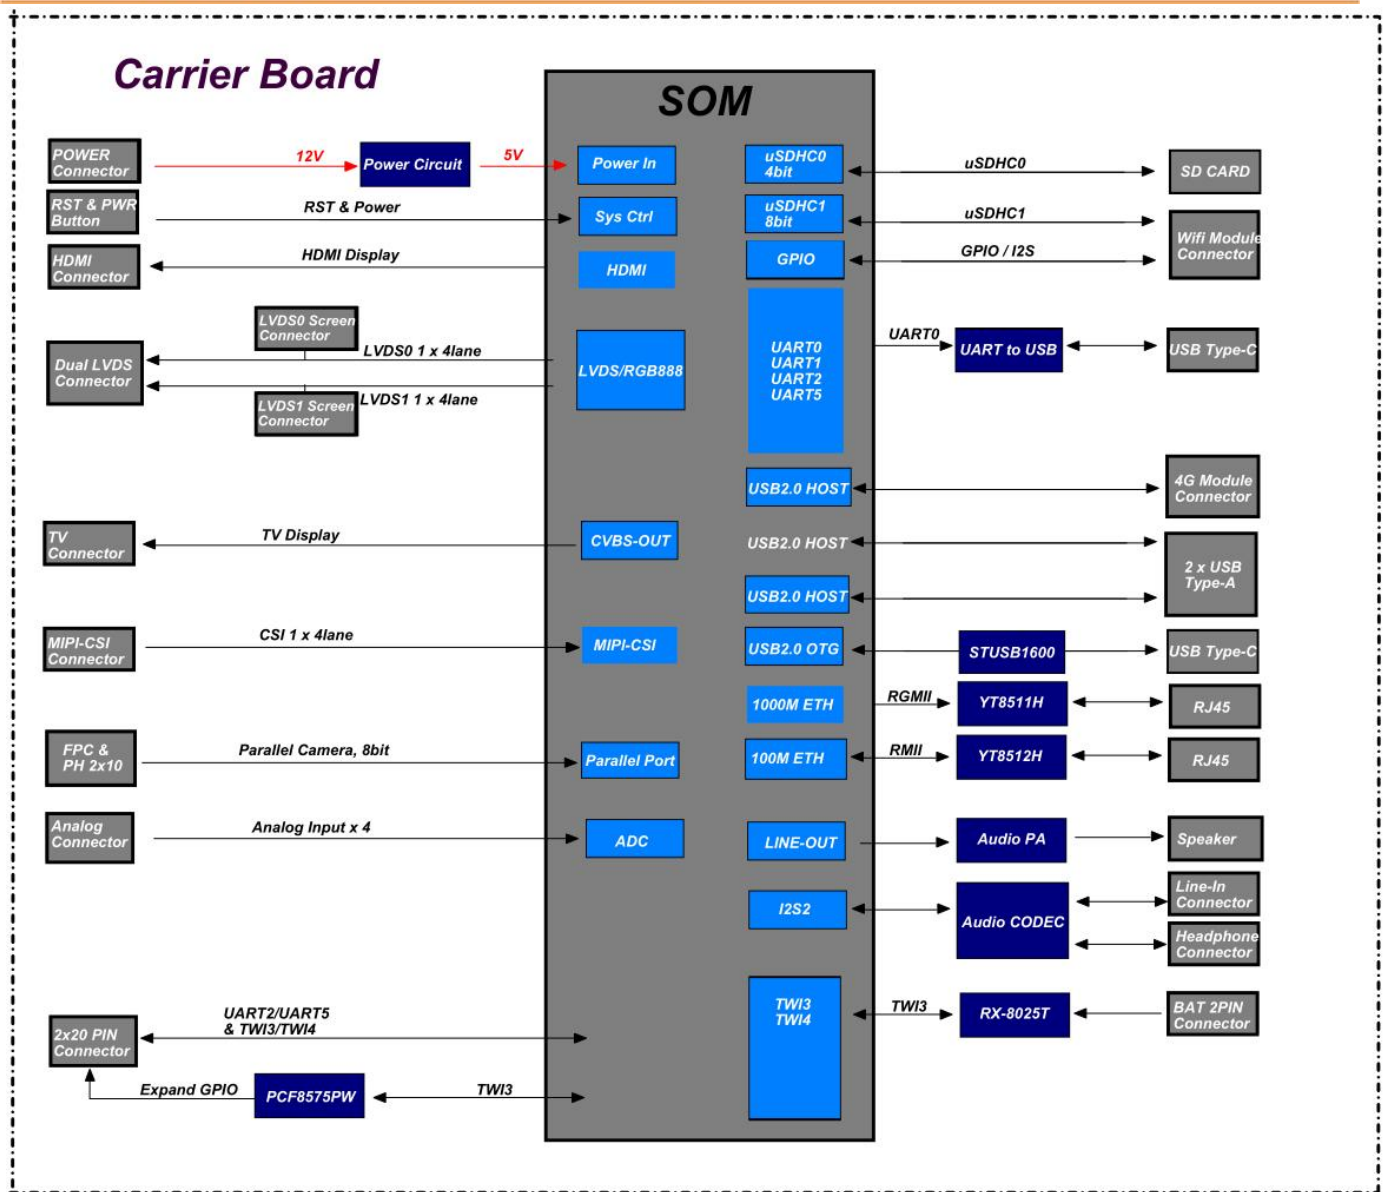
Carrier Board

SOM

POWER Connector
12V
Power Circuit
5V
Power In
uSDHC0 4bit
uSDHC0
SD CARD

RST & PWR Button
RST & Power
Sys Ctrl
uSDHC1 8bit
uSDHC1
Wifi Module Connector

HDMI Connector
HDMI Display
HDMI
GPIO
GPIO / I2S

LVDS0 Screen Connector
Dual LVDS Connector
LVDS0 1 x 4lane
LVDS/RGB888
LVDS1 Screen Connector
LVDS1 1 x 4lane
UART0 UART1 UART2 UART5
UART0
UART to USB
USB Type-C

USB2.0 HOST
4G Module Connector

TV Connector
TV Display
CVBS-OUT
USB2.0 HOST
2 x USB Type-A
USB2.0 HOST

MIPI-CSI Connector
CSI 1 x 4lane
MIPI-CSI
USB2.0 OTG
STUSB1600
USB Type-C

1000M ETH
RGMII
YT8511H
RJ45

FPC & PH 2x10
Parallel Camera, 8bit
Parallel Port
100M ETH
RMII
YT8512H
RJ45

Analog Connector
Analog Input x 4
ADC
LINE-OUT
Audio PA
Speaker

I2S2
Audio CODEC
Line-In Connector
Headphone Connector

2x20 PIN Connector
UART2/UART5 & TWI3/TWI4
TWI3 TWI4
TWI3
RX-8025T
BAT 2PIN Connector

Expand GPIO
PCF8575PW
TWI3